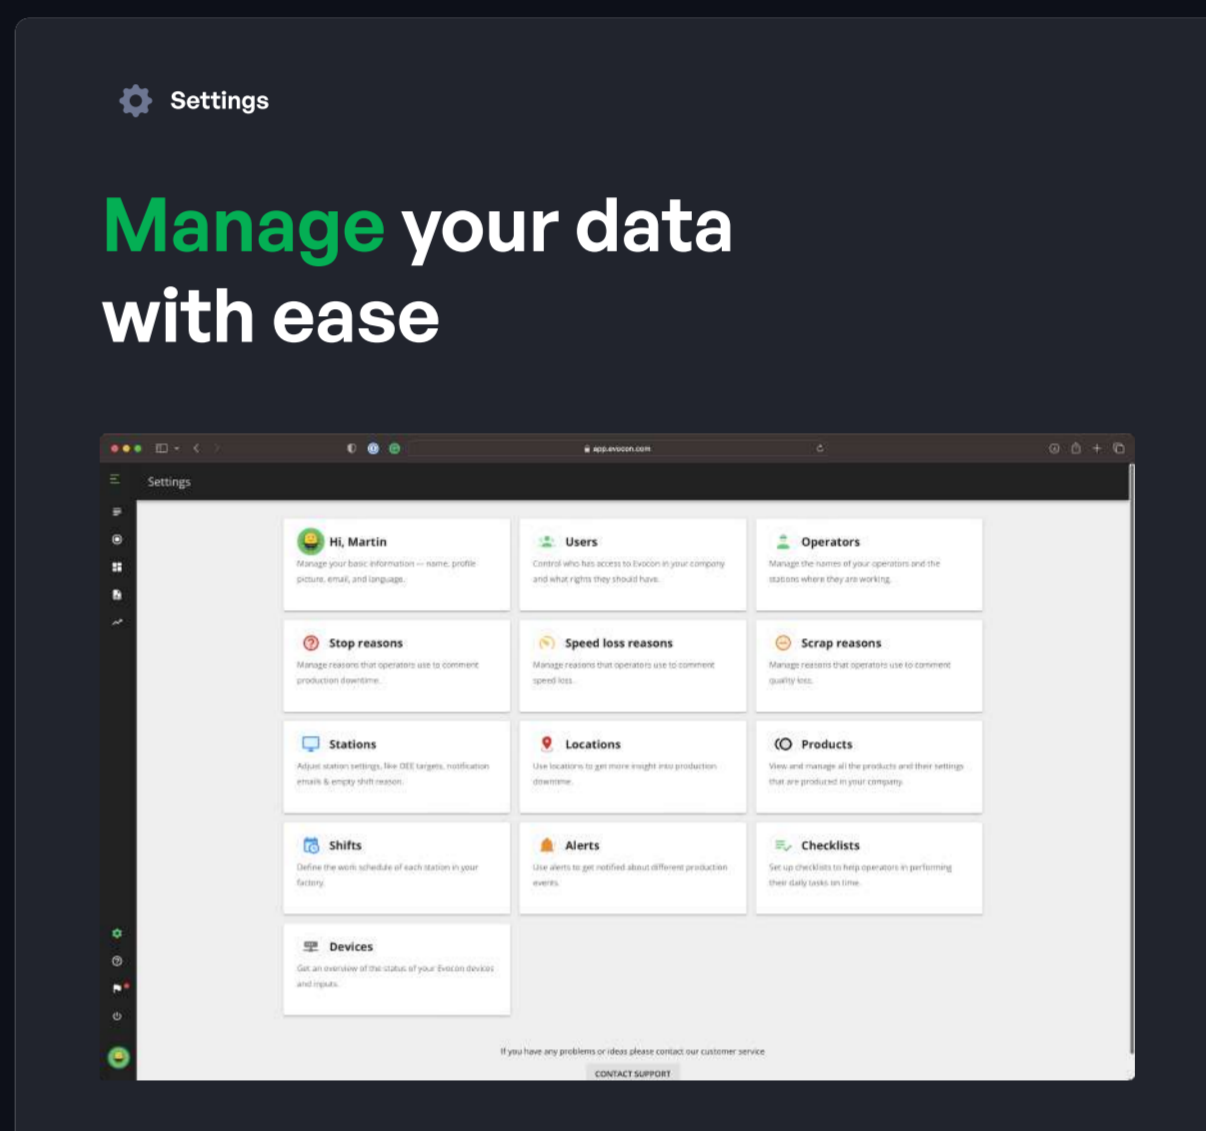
Settings

Manage your data with ease

app.evocon.com

Settings

Hi, Martin
Manage your basic information — name, profile picture, email, and language.

Users
Control who has access to Evocon in your company and what rights they should have.

Operators
Manage the names of your operators and the stations where they are working.

Stop reasons
Manage reasons that operators use to comment production downtime.

Speed loss reasons
Manage reasons that operators use to comment speed loss.

Scrap reasons
Manage reasons that operators use to comment quality loss.

Stations
Adjust station settings, like OEE targets, notification emails & empty shift reason.

Locations
Use locations to get more insight into production downtime.

Products
View and manage all the products and their settings that are produced in your company.

Shifts
Define the work schedule of each station in your factory.

Alerts
Use alerts to get notified about different production events.

Checklists
Set up checklists to help operators in performing their daily tasks on time.

Devices
Get an overview of the status of your Evocon devices and inputs.

If you have any problems or ideas please contact our customer service

CONTACT SUPPORT